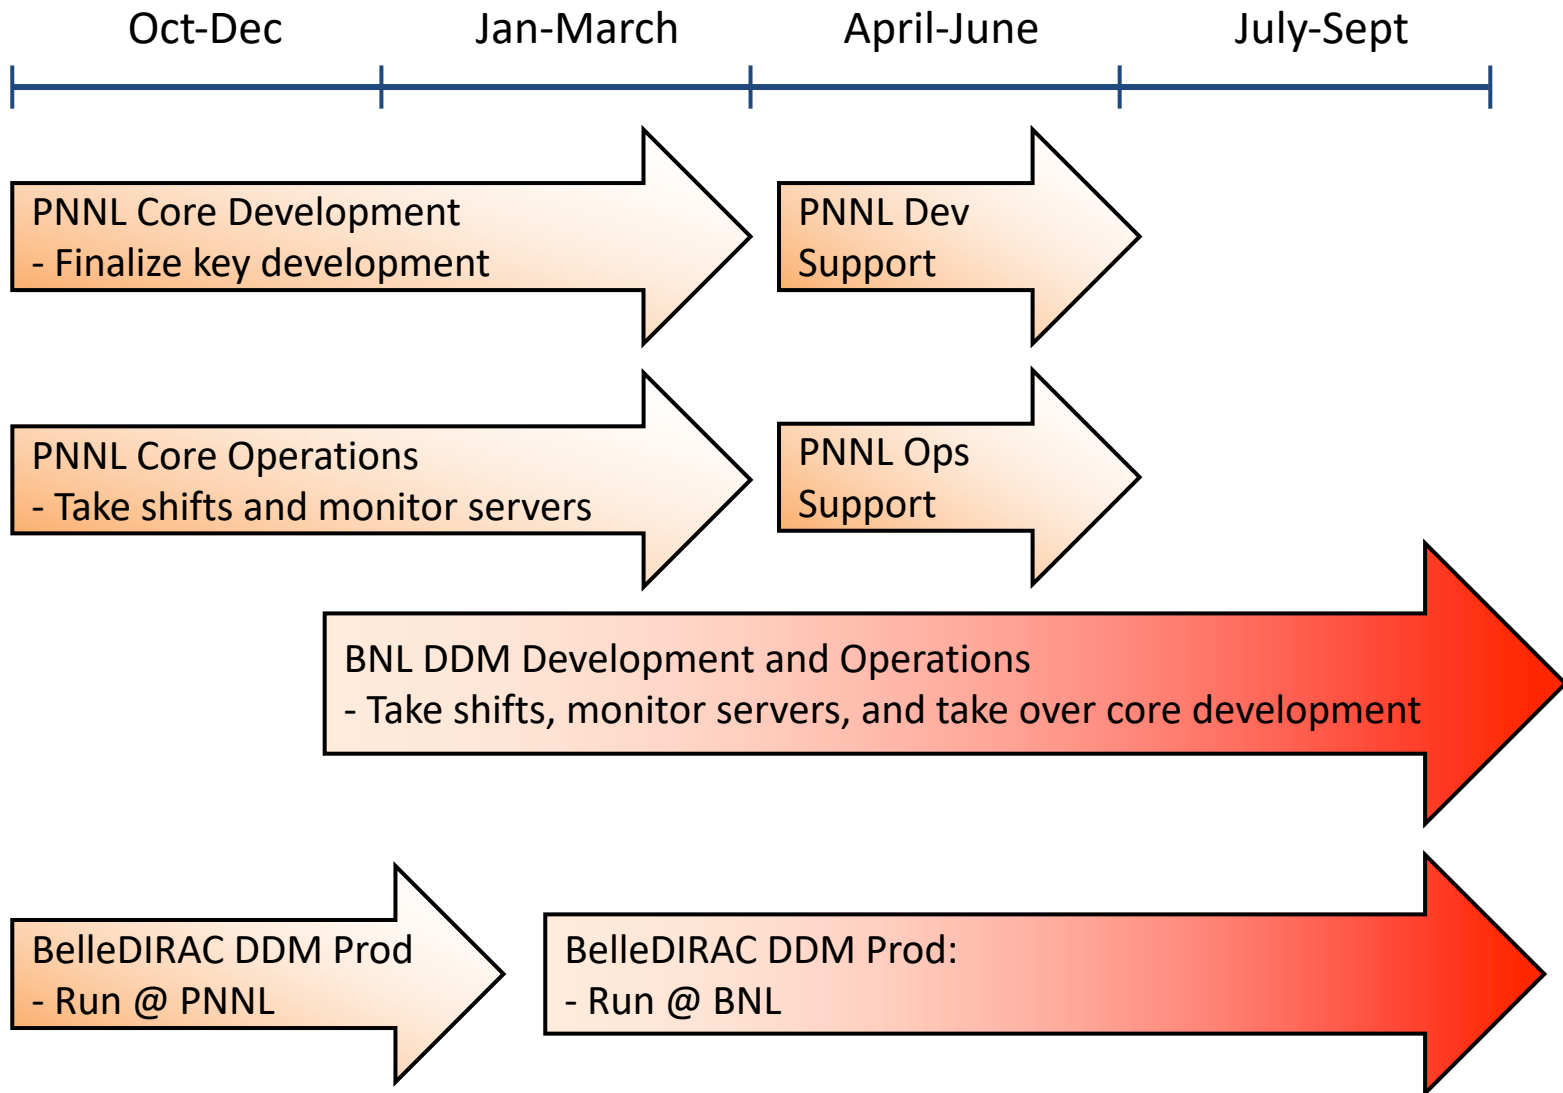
Oct-Dec Jan-March April-June July-Sept

PNNL Core Development
- Finalize key development

PNNL Dev Support

PNNL Core Operations
- Take shifts and monitor servers

PNNL Ops Support

BNL DDM Development and Operations
- Take shifts, monitor servers, and take over core development

BelleDIRAC DDM Prod
- Run @ PNNL

BelleDIRAC DDM Prod:
- Run @ BNL